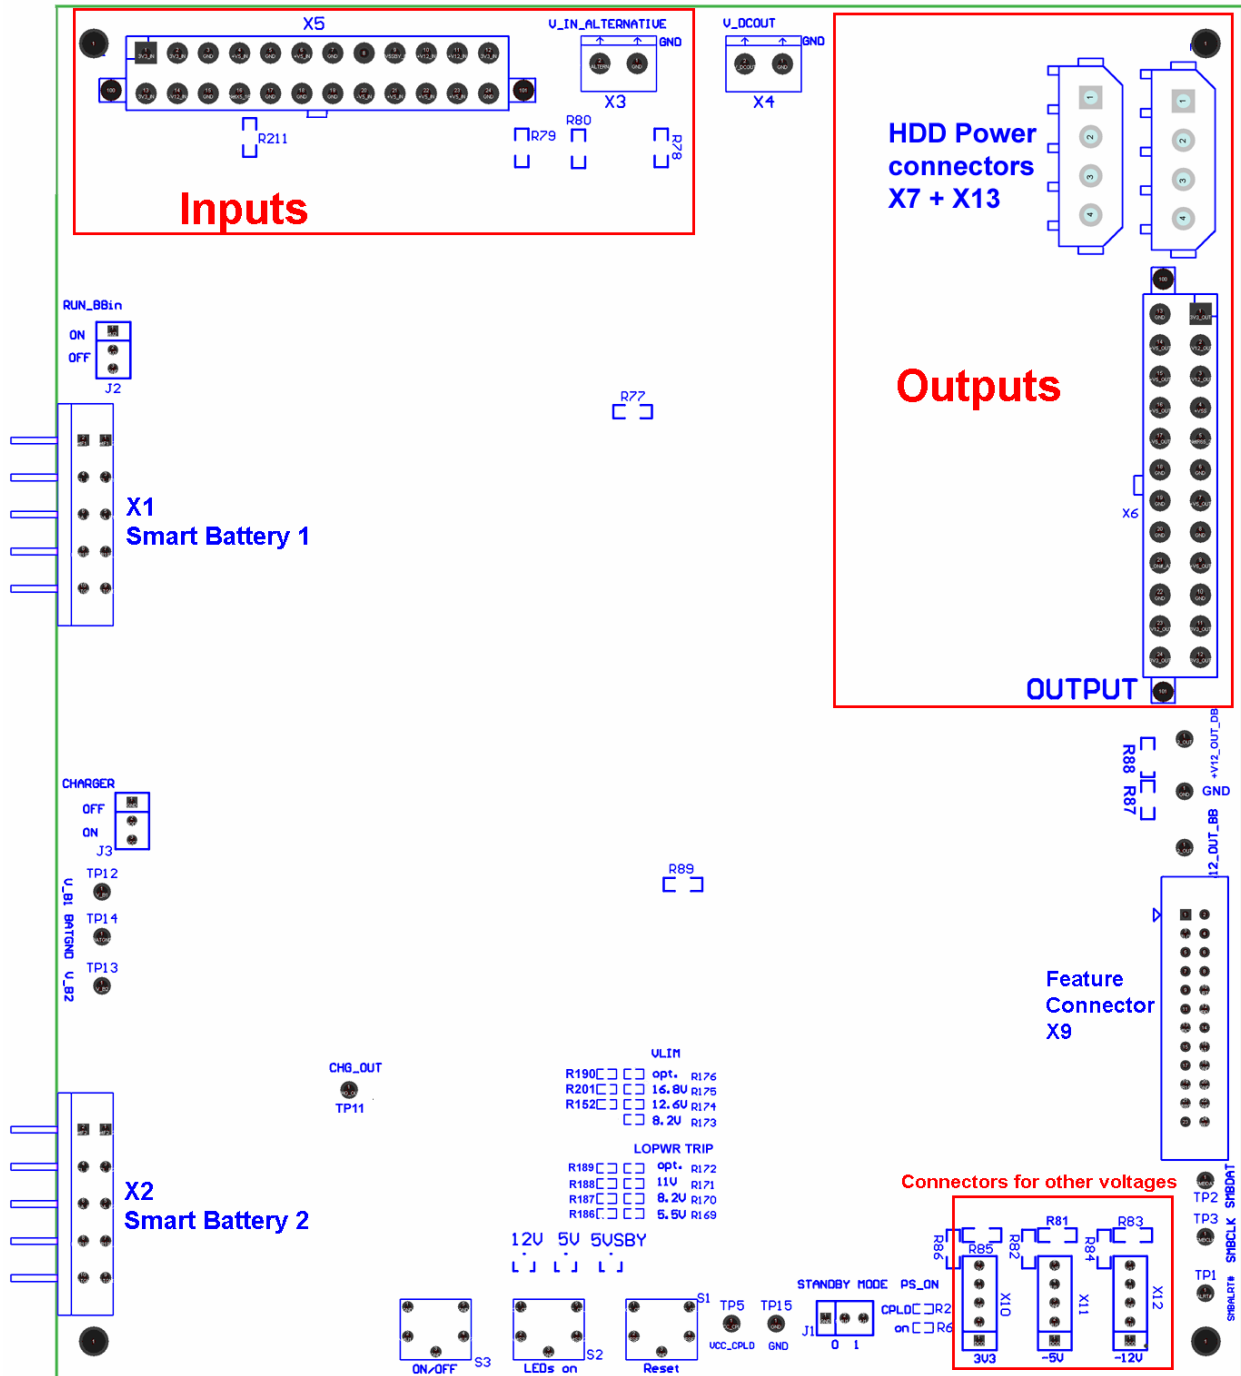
X5

V_IN_ALTERNATIVE

GND

V_DCOUT

GND

X3

X4

R211

R79

R80

R78

Inputs

HDD Power connectors X7 + X13

Outputs

RUN_BBin

ON

OFF

J2

R77

X1
Smart Battery 1

X6

OUTPUT

R88

R87

+V12_OUT_BB

GND

12_OUT_BB

CHARGER

OFF

ON

J3

TP12

TP14

TP13

V_B1 BATGND V_B2

R89

Feature Connector X9

CHG_OUT

TP11

VLIM

R190

opt.

R176

R201

16.8V

R175

R152

12.6V

R174

8.2V

R173

LOPWR TRIP

R189

opt.

R172

R188

11V

R171

R187

8.2V

R170

R186

5.5V

R169

Connectors for other voltages

TP2

SMBDAT

TP3

SMBCLK

TP1

SMBALRT#

X2
Smart Battery 2

12V 5V 5VSBY

R81

R83

R86

R85

R82

R84

X10

X11

X12

STANDBY MODE

PS_ON

CPLD

R2

on

R6

J1

0 1

TP5

TP15

VCC_CPLD

GND

S1

S2

S3

ON/OFF

LEDs on

Reset

3V3

-5V

-12V